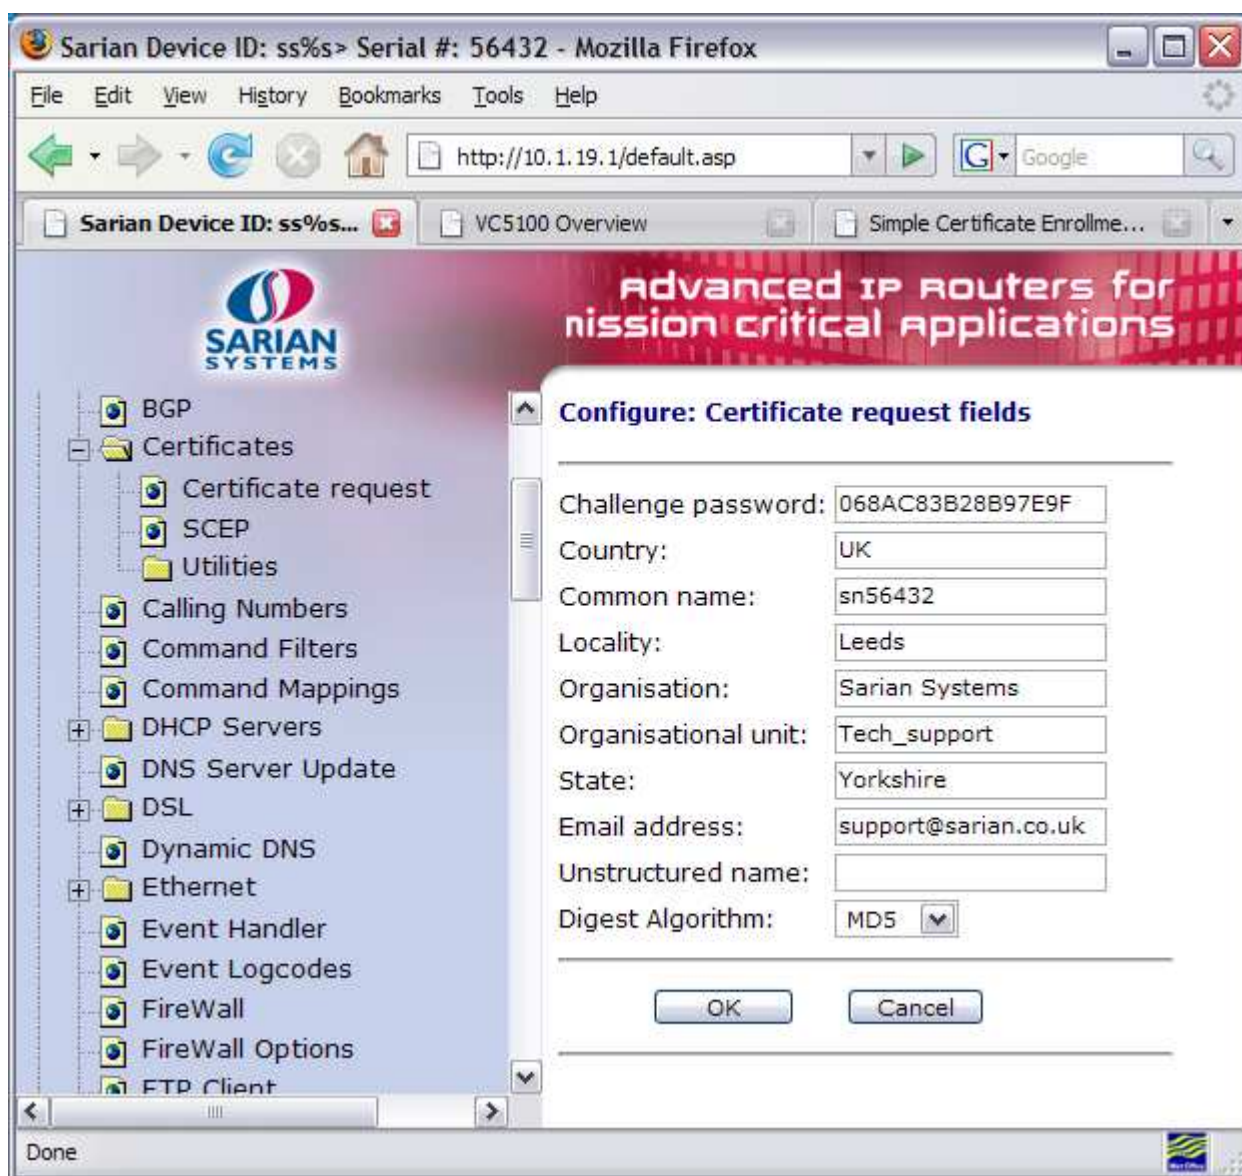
Sarian Device ID: ss%s> Serial #: 56432 - Mozilla Firefox

File Edit View History Bookmarks Tools Help

http://10.1.19.1/default.asp

Google

Sarian Device ID: ss%s... VC5100 Overview Simple Certificate Enrollme...

SARIAN SYSTEMS

Advanced IP Routers for mission critical applications

BGP
Certificates
Certificate request
SCEP
Utilities
Calling Numbers
Command Filters
Command Mappings
DHCP Servers
DNS Server Update
DSL
Dynamic DNS
Ethernet
Event Handler
Event Logcodes
FireWall
FireWall Options
FTP Client

Configure: Certificate request fields

| | |
|---|---|
| Challenge password: | 068AC83B28B97E9F |
| Country: | UK |
| Common name: | sn56432 |
| Locality: | Leeds |
| Organisation: | Sarian Systems |
| Organisational unit: | Tech_support |
| State: | Yorkshire |
| Email address: | support@sarian.co.uk |
| Unstructured name: | |
| Digest Algorithm: | MD5 |

OK Cancel

Done